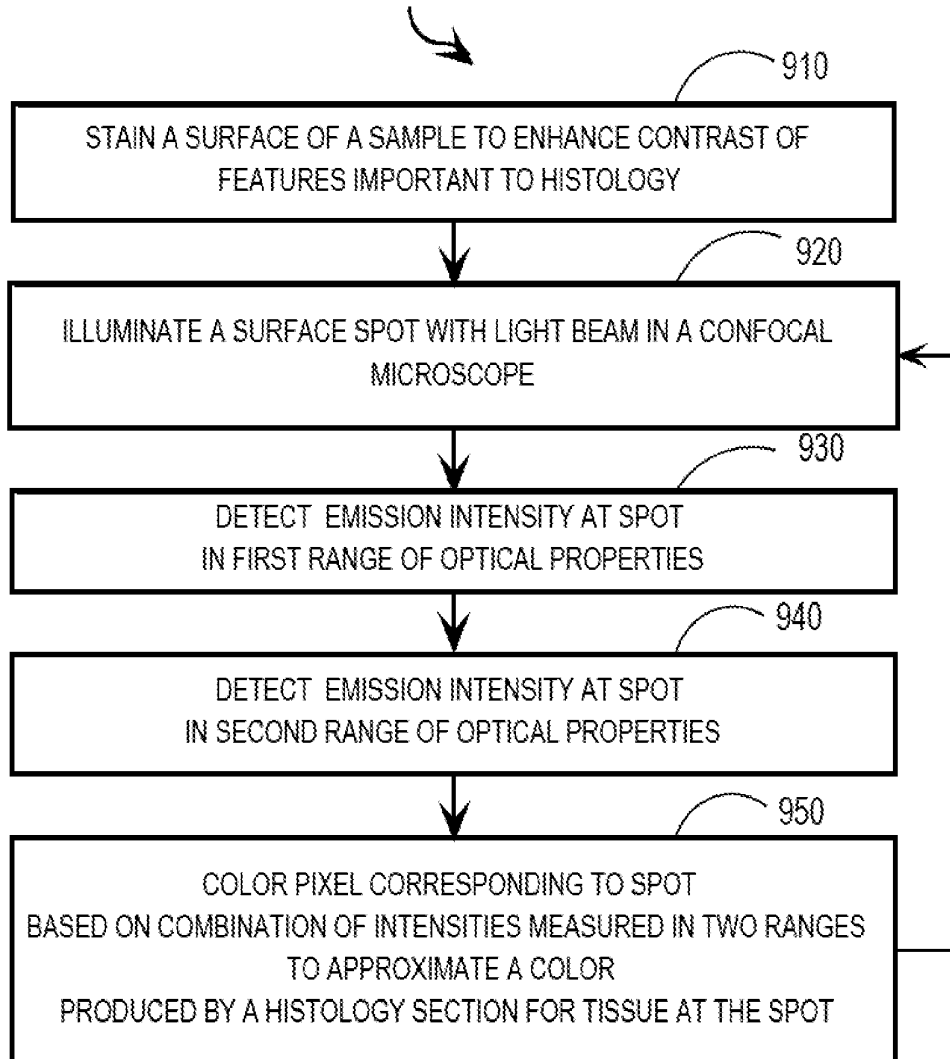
910

STAIN A SURFACE OF A SAMPLE TO ENHANCE CONTRAST OF FEATURES IMPORTANT TO HISTOLOGY

920

ILLUMINATE A SURFACE SPOT WITH LIGHT BEAM IN A CONFOCAL MICROSCOPE

930

DETECT EMISSION INTENSITY AT SPOT IN FIRST RANGE OF OPTICAL PROPERTIES

940

DETECT EMISSION INTENSITY AT SPOT IN SECOND RANGE OF OPTICAL PROPERTIES

950

COLOR PIXEL CORRESPONDING TO SPOT
BASED ON COMBINATION OF INTENSITIES MEASURED IN TWO RANGES
TO APPROXIMATE A COLOR
PRODUCED BY A HISTOLOGY SECTION FOR TISSUE AT THE SPOT